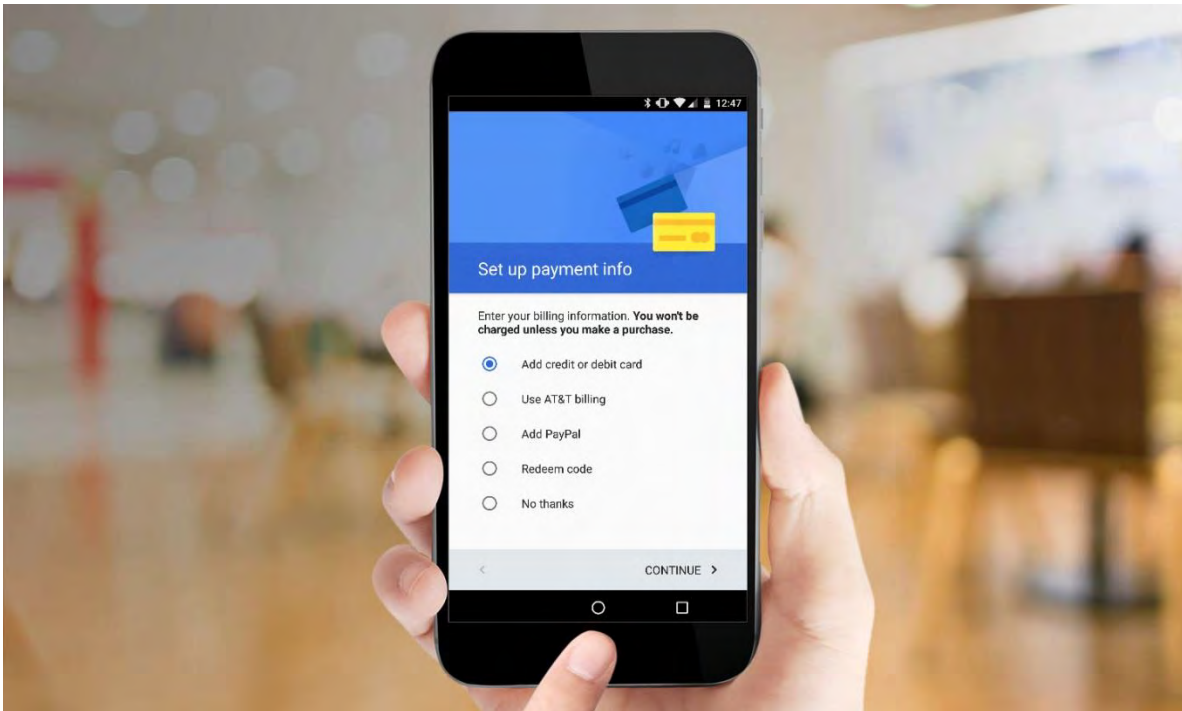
12:47

Set up payment info

Enter your billing information. **You won't be charged unless you make a purchase.**

Add credit or debit card

Use AT&T billing

Add PayPal

Redeem code

No thanks

CONTINUE ›